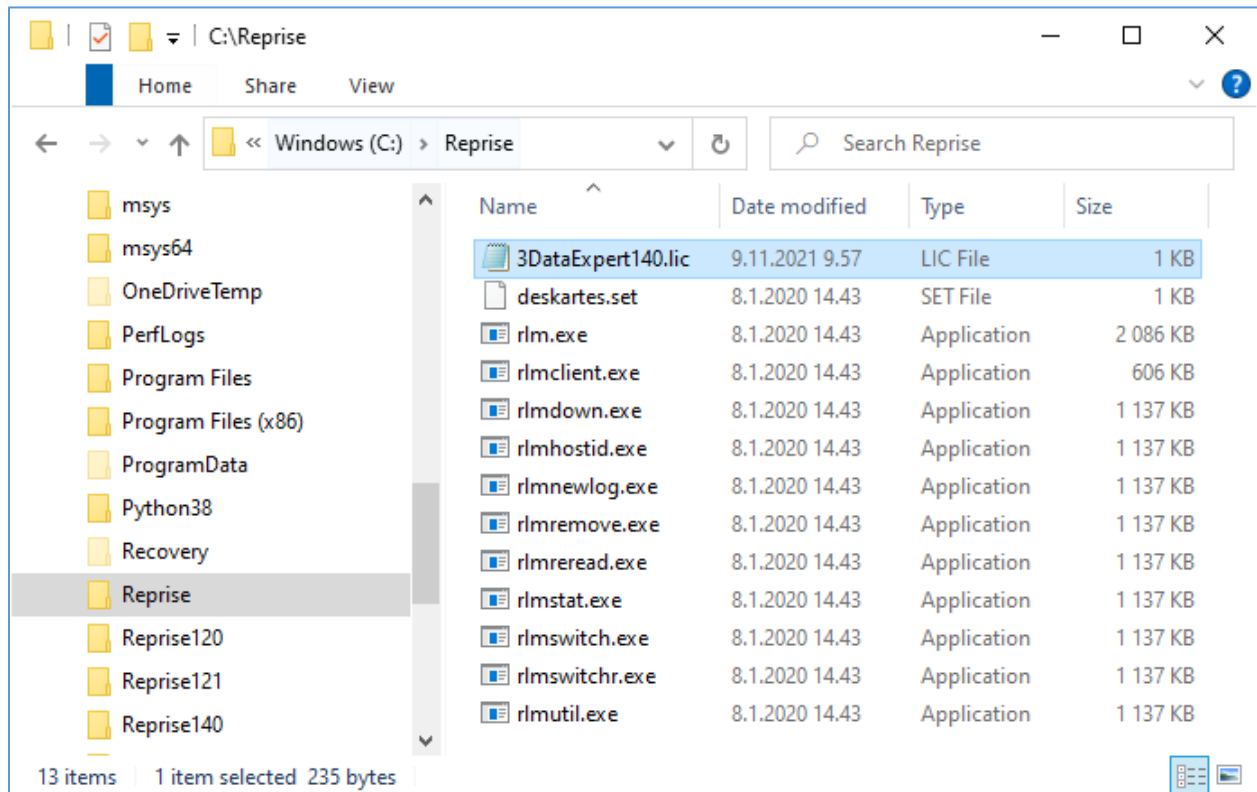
C:\Reprise

Home Share View

« Windows (C:) › Reprise

Search Reprise

msys
msys64
OneDriveTemp
PerfLogs
Program Files
Program Files (x86)
ProgramData
Python38
Recovery
Reprise
Reprise120
Reprise121
Reprise140

| Name | Date modified | Type | Size |
|---|---|---|---|
| 3DataExpert140.lic | 9.11.2021 9.57 | LIC File | 1 KB |
| deskartes.set | 8.1.2020 14.43 | SET File | 1 KB |
| rlm.exe | 8.1.2020 14.43 | Application | 2 086 KB |
| rlmclient.exe | 8.1.2020 14.43 | Application | 606 KB |
| rlmdown.exe | 8.1.2020 14.43 | Application | 1 137 KB |
| rlmhostid.exe | 8.1.2020 14.43 | Application | 1 137 KB |
| rlmnewlog.exe | 8.1.2020 14.43 | Application | 1 137 KB |
| rlmremove.exe | 8.1.2020 14.43 | Application | 1 137 KB |
| rlmreread.exe | 8.1.2020 14.43 | Application | 1 137 KB |
| rlmstat.exe | 8.1.2020 14.43 | Application | 1 137 KB |
| rlmswitch.exe | 8.1.2020 14.43 | Application | 1 137 KB |
| rlmswitchr.exe | 8.1.2020 14.43 | Application | 1 137 KB |
| rlmutil.exe | 8.1.2020 14.43 | Application | 1 137 KB |

13 items 1 item selected 235 bytes